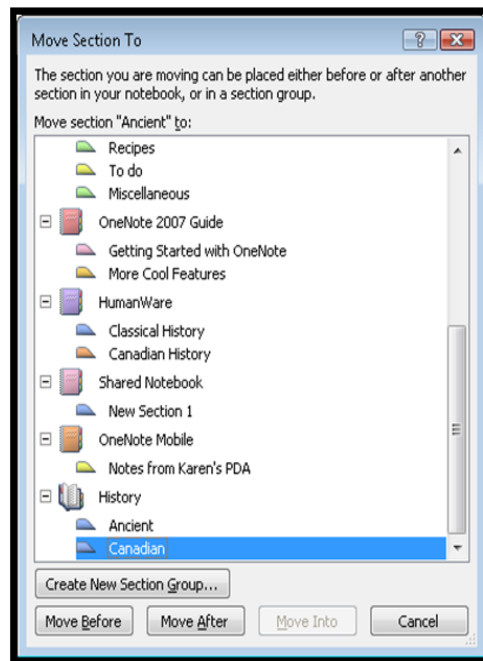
Move Section To

?

The section you are moving can be placed either before or after another section in your notebook, or in a section group.

Move section "Ancient" to:

Recipes
To do
Miscellaneous
OneNote 2007 Guide
Getting Started with OneNote
More Cool Features
HumanWare
Classical History
Canadian History
Shared Notebook
New Section 1
OneNote Mobile
Notes from Karen's PDA
History
Ancient
Canadian

Create New Section Group...

Move Before | Move After | Move Into | Cancel